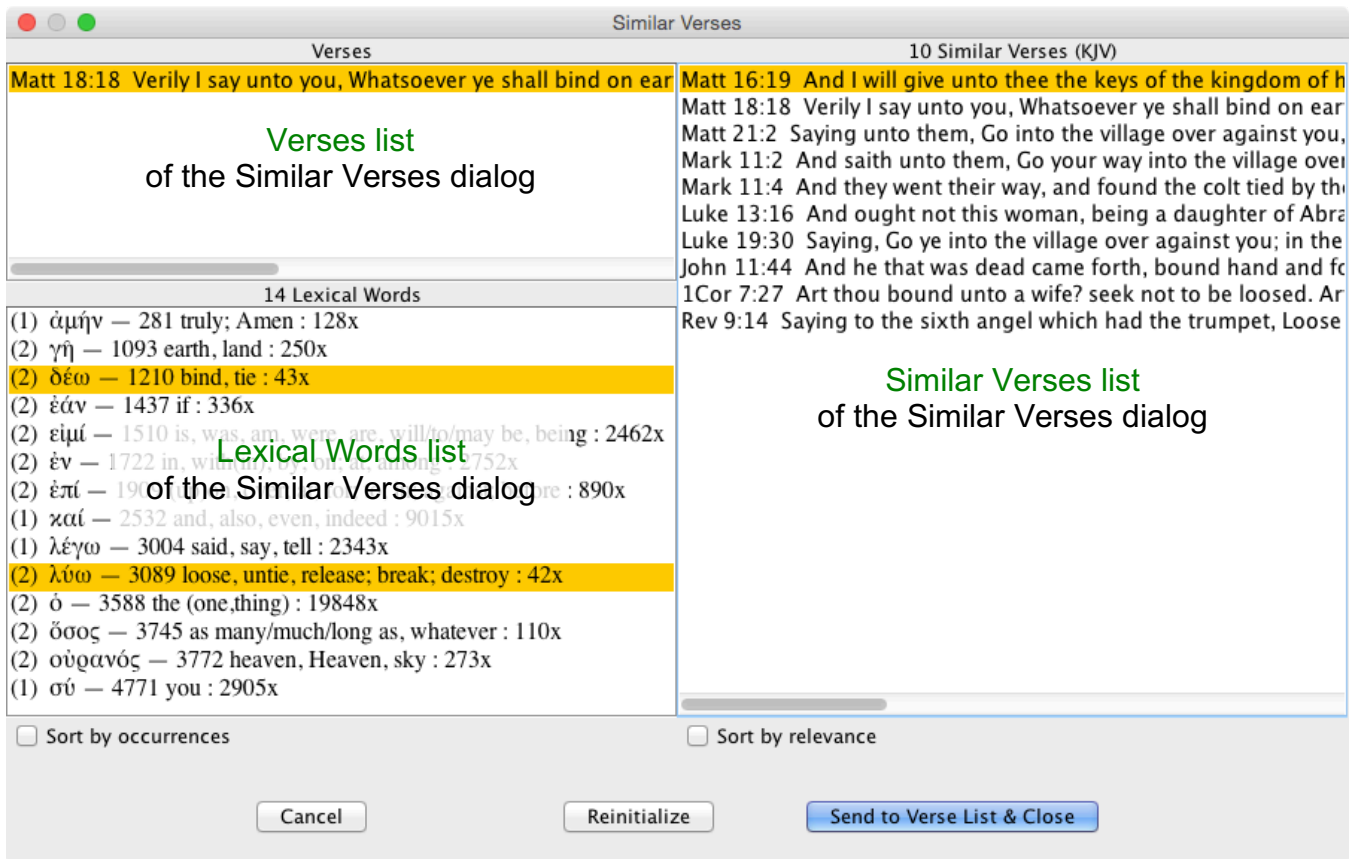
Similar Verses

Verses

Matt 18:18 Verily I say unto you, Whatsoever ye shall bind on ear

Verses list
of the Similar Verses dialog

10 Similar Verses (KJV)

Matt 16:19 And I will give unto thee the keys of the kingdom of h
Matt 18:18 Verily I say unto you, Whatsoever ye shall bind on ear
Matt 21:2 Saying unto them, Go into the village over against you,
Mark 11:2 And saith unto them, Go your way into the village over
Mark 11:4 And they went their way, and found the colt tied by th
Luke 13:16 And ought not this woman, being a daughter of Abra
Luke 19:30 Saying, Go ye into the village over against you; in the
John 11:44 And he that was dead came forth, bound hand and fo
1Cor 7:27 Art thou bound unto a wife? seek not to be loosed. Ar
Rev 9:14 Saying to the sixth angel which had the trumpet, Loose

Similar Verses list
of the Similar Verses dialog

14 Lexical Words

(1) ἀμήν — 281 truly; Amen : 128x
(2) γῆ — 1093 earth, land : 250x
(2) δέω — 1210 bind, tie : 43x
(2) ἐάν — 1437 if : 336x
(2) εἰμί — 1510 is, was, am, were, are, will/to/may be, being : 2462x
(2) ἐν — 1722 in, with(in), by, on, at, among : 2752x
(2) ἐπί — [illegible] : 890x
(1) καί — 2532 and, also, even, indeed : 9015x
(1) λέγω — 3004 said, say, tell : 2343x
(2) λύω — 3089 loose, untie, release; break; destroy : 42x
(2) ὁ — 3588 the (one,thing) : 19848x
(2) ὅσος — 3745 as many/much/long as, whatever : 110x
(2) οὐρανός — 3772 heaven, Heaven, sky : 273x
(1) σύ — 4771 you : 2905x

Lexical Words list
of the Similar Verses dialog

Sort by occurrences

Sort by relevance

Cancel

Reinitialize

Send to Verse List & Close